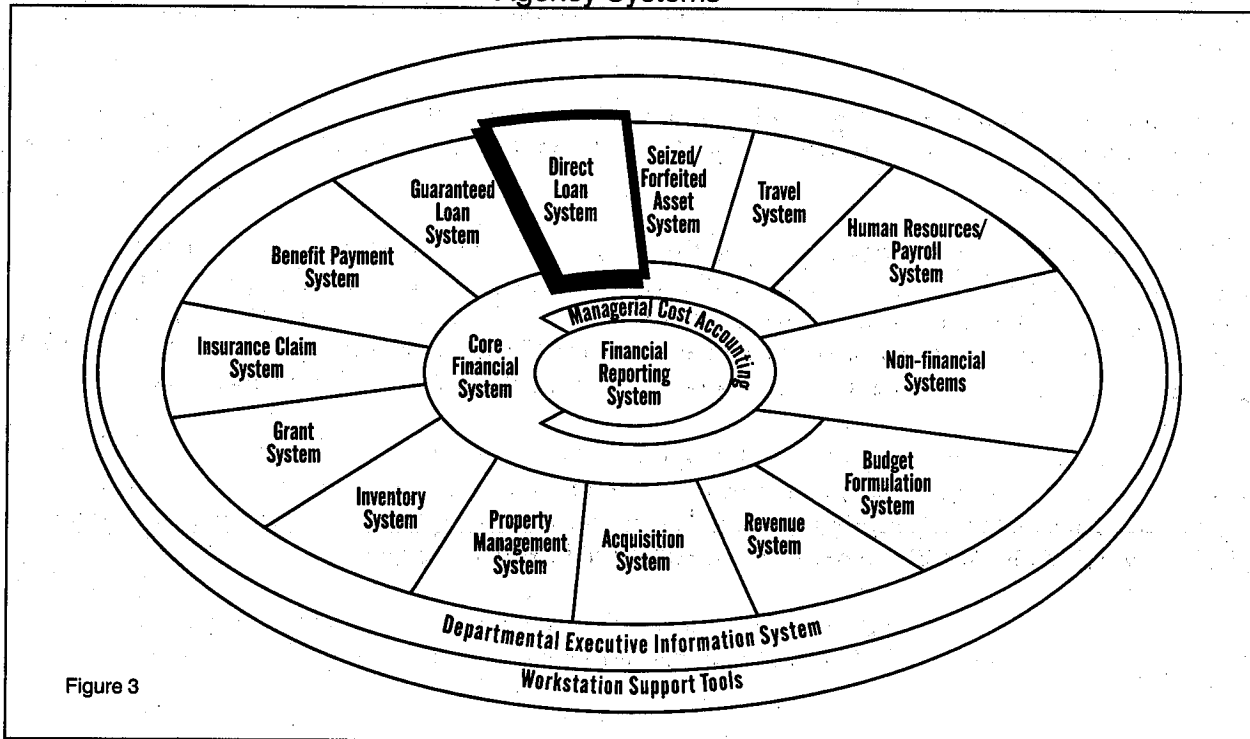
Agency Systems

Direct Loan System

Seized/ Forfeited Asset System

Travel System

Human Resources/ Payroll System

Guaranteed Loan System

Benefit Payment System

Managerial Cost Accounting

Insurance Claim System

Core Financial System

Financial Reporting System

Non-financial Systems

Grant System

Budget Formulation System

Inventory System

Property Management System

Acquisition System

Revenue System

Departmental Executive Information System

Workstation Support Tools

Figure 3